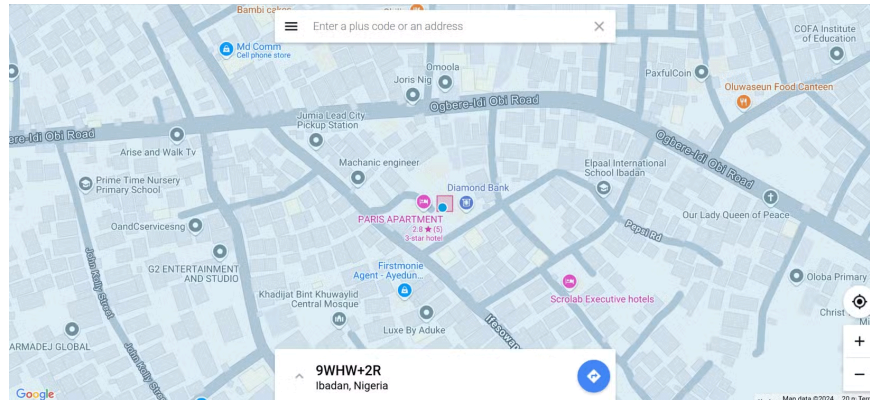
Bambi cakes
Enter a plus code or an address
Md Comm
Cell phone store
COFA Institute of Education
Omoola
Joris Ng
PaxfulCoin
Oluwaseun Food Canteen
Ogbere-Idi Obi Road
Jumia Lead City Pickup Station
Ogbere-Idi Obi Road
Ogbere-Idi Obi Road
Arise and Walk Tv
Machanic engineer
Elpaal International School Ibadan
Prime Time Nursery Primary School
Diamond Bank
PARIS APARTMENT
2.8 ★ (5)
3-star hotel
Our Lady Queen of Peace
OandCservicesng
Papal Rd
G2 ENTERTAINMENT AND STUDIO
Firstmonie Agent - Ayedun...
Oloba Primary
Khadijat Bint Khuwaylid Central Mosque
Scrolab Executive hotels
John Kelly Street
Christ
ARMADEJ GLOBAL
Luxe By Aduke
Ifesowapo
John Kelly Street
9WHW+2R
Ibadan, Nigeria
Google
Map data ©2024
20 m
Terms